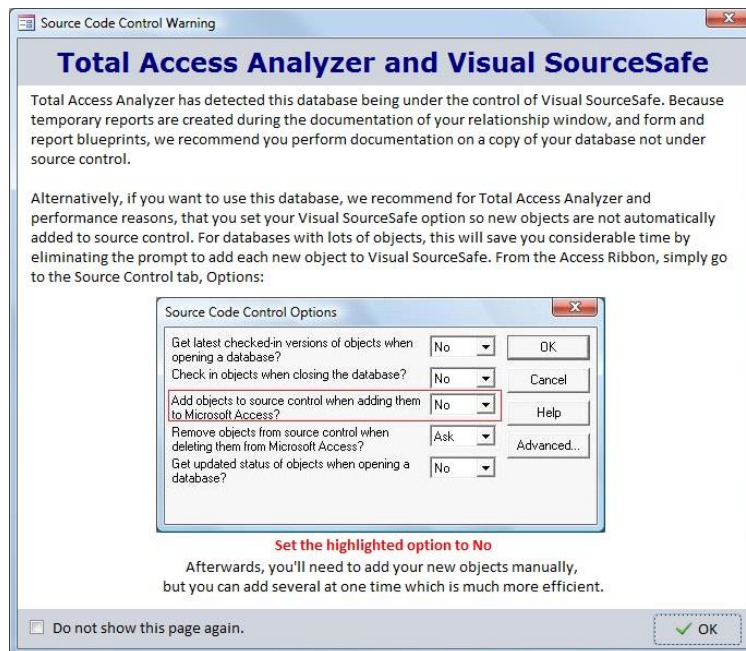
Source Code Control Warning

Total Access Analyzer and Visual SourceSafe

Total Access Analyzer has detected this database being under the control of Visual SourceSafe. Because temporary reports are created during the documentation of your relationship window, and form and report blueprints, we recommend you perform documentation on a copy of your database not under source control.

Alternatively, if you want to use this database, we recommend for Total Access Analyzer and performance reasons, that you set your Visual SourceSafe option so new objects are not automatically added to source control. For databases with lots of objects, this will save you considerable time by eliminating the prompt to add each new object to Visual SourceSafe. From the Access Ribbon, simply go to the Source Control tab, Options:

Source Code Control Options

Get latest checked-in versions of objects when opening a database? No

Check in objects when closing the database? No

Add objects to source control when adding them to Microsoft Access? No

Remove objects from source control when deleting them from Microsoft Access? Ask

Get updated status of objects when opening a database? No

OK

Cancel

Help

Advanced...

Set the highlighted option to No

Afterwards, you'll need to add your new objects manually, but you can add several at one time which is much more efficient.

Do not show this page again.

OK